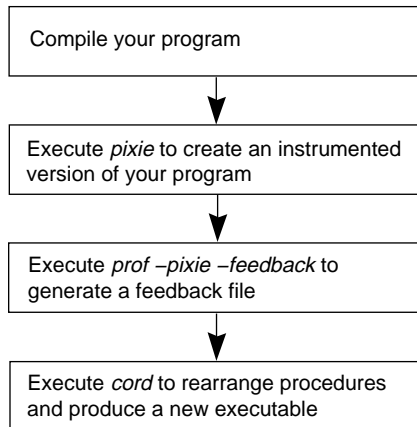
Compile your program

Execute pixie to create an instrumented version of your program

Execute prof −pixie −feedback to generate a feedback file

Execute cord to rearrange procedures and produce a new executable